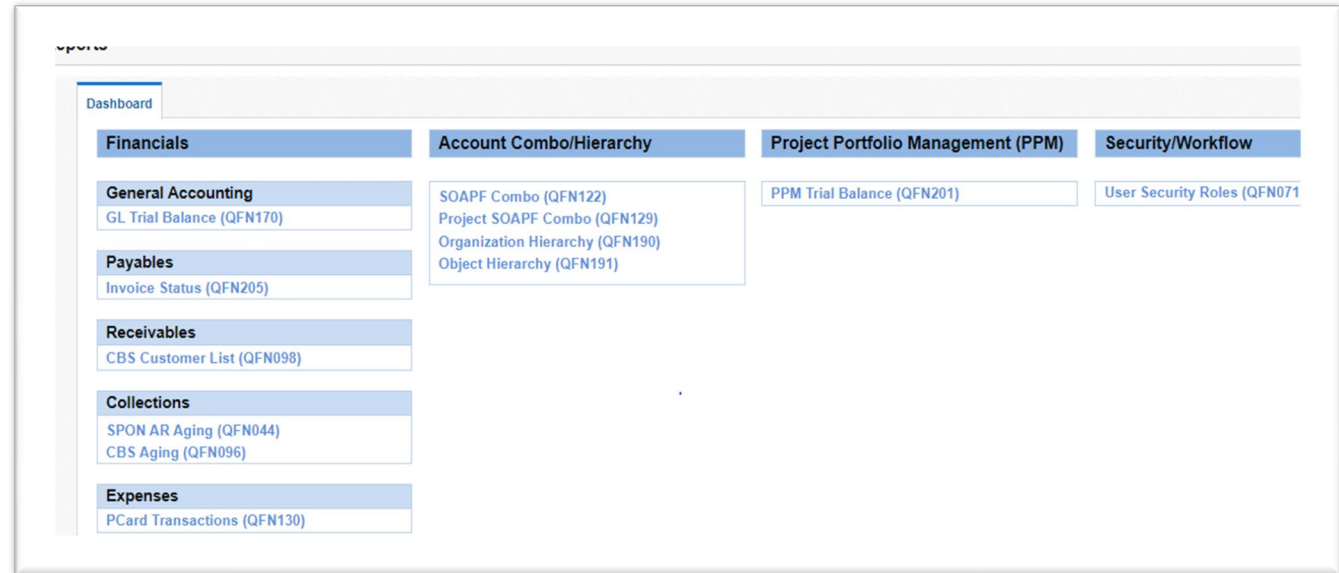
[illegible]eports

Dashboard

Financials

General Accounting
GL Trial Balance (QFN170)

Payables
Invoice Status (QFN205)

Receivables
CBS Customer List (QFN098)

Collections
SPON AR Aging (QFN044)
CBS Aging (QFN096)

Expenses
PCard Transactions (QFN130)

Account Combo/Hierarchy

SOAPF Combo (QFN122)
Project SOAPF Combo (QFN129)
Organization Hierarchy (QFN190)
Object Hierarchy (QFN191)

Project Portfolio Management (PPM)

PPM Trial Balance (QFN201)

Security/Workflow

User Security Roles (QFN071